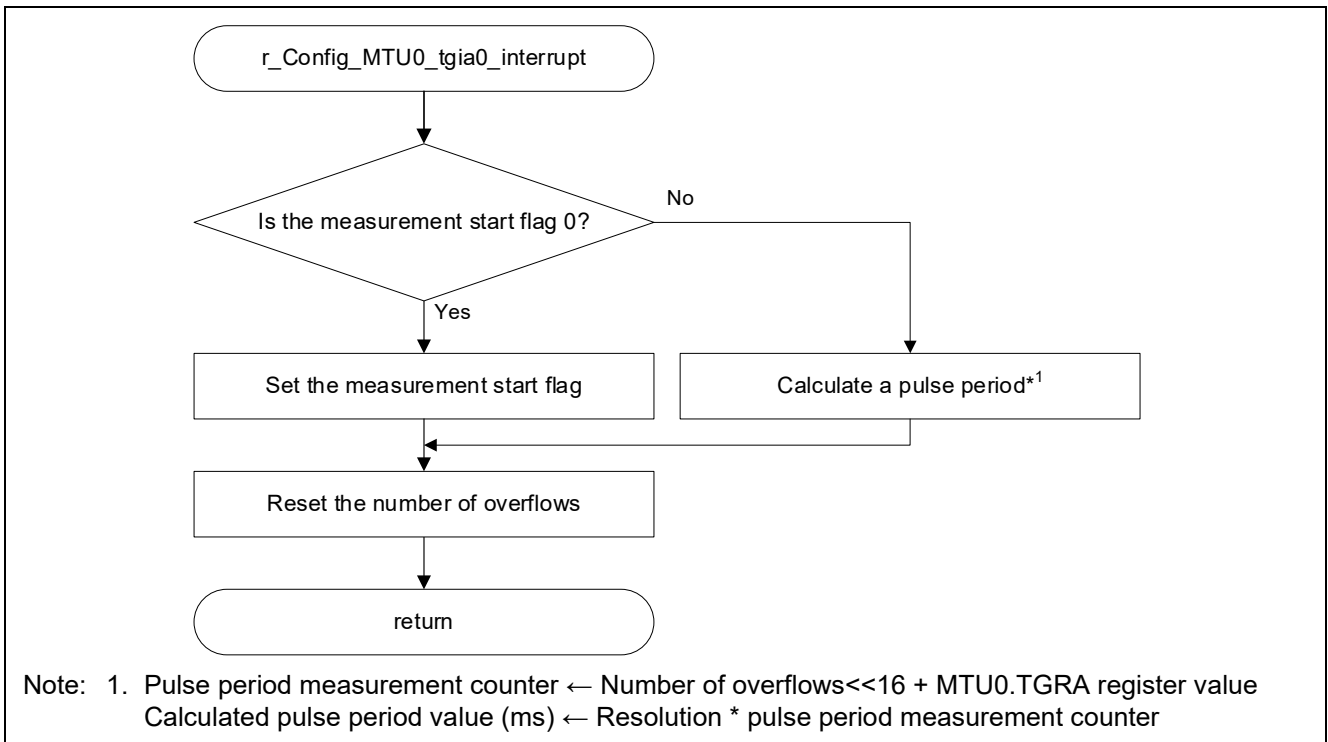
r_Config_MTU0_tgia0_interrupt

Is the measurement start flag 0?

No

Yes

Set the measurement start flag

Calculate a pulse period*$^1$

Reset the number of overflows

return

Note: 1. Pulse period measurement counter ← Number of overflows<<16 + MTU0.TGRA register value
Calculated pulse period value (ms) ← Resolution * pulse period measurement counter